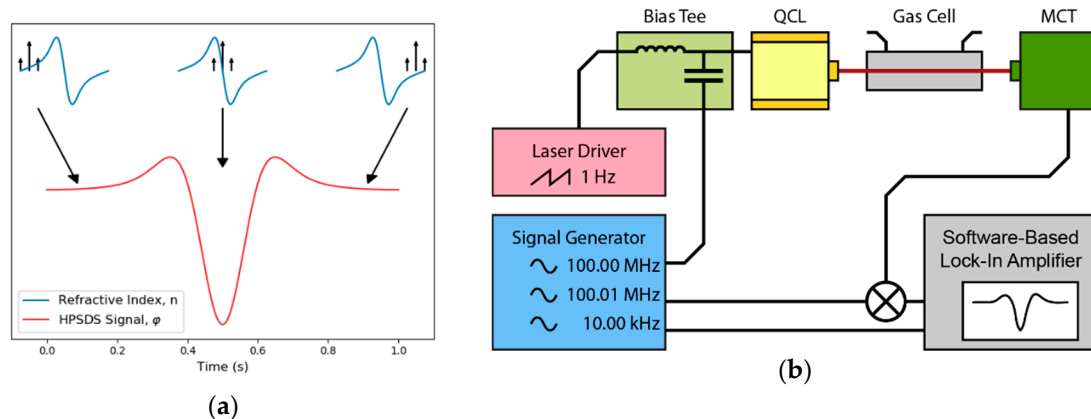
Refractive Index, n
HPSDS Signal, $\varphi$

0.0 0.2 0.4 0.6 0.8 1.0
Time (s)

(a)

Bias Tee
QCL
Gas Cell
MCT

Laser Driver
1 Hz

Signal Generator
100.00 MHz
100.01 MHz
10.00 kHz

Software-Based Lock-In Amplifier

(b)